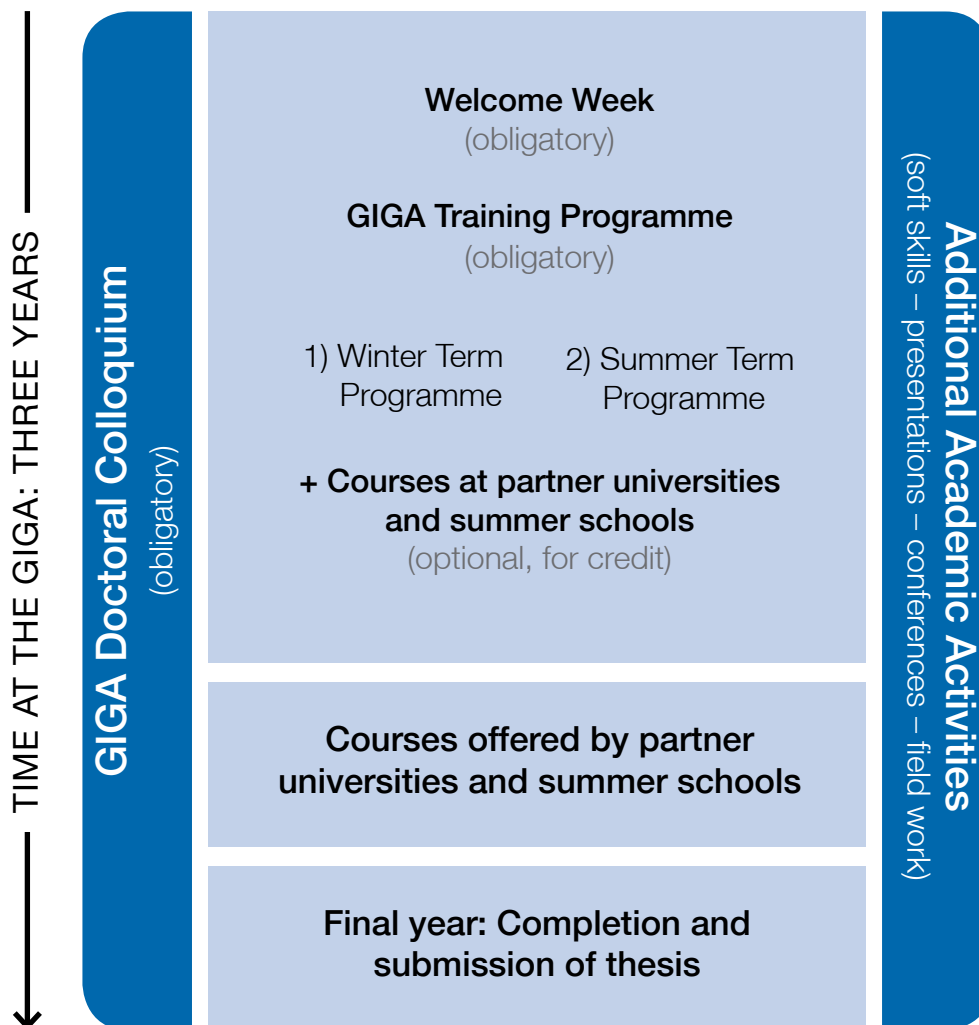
TIME AT THE GIGA: THREE YEARS

GIGA Doctoral Colloquium
(obligatory)

Welcome Week
(obligatory)

GIGA Training Programme
(obligatory)

1) Winter Term Programme

2) Summer Term Programme

+ Courses at partner universities and summer schools
(optional, for credit)

Courses offered by partner universities and summer schools

Final year: Completion and submission of thesis

Additional Academic Activities
(soft skills – presentations – conferences – field work)